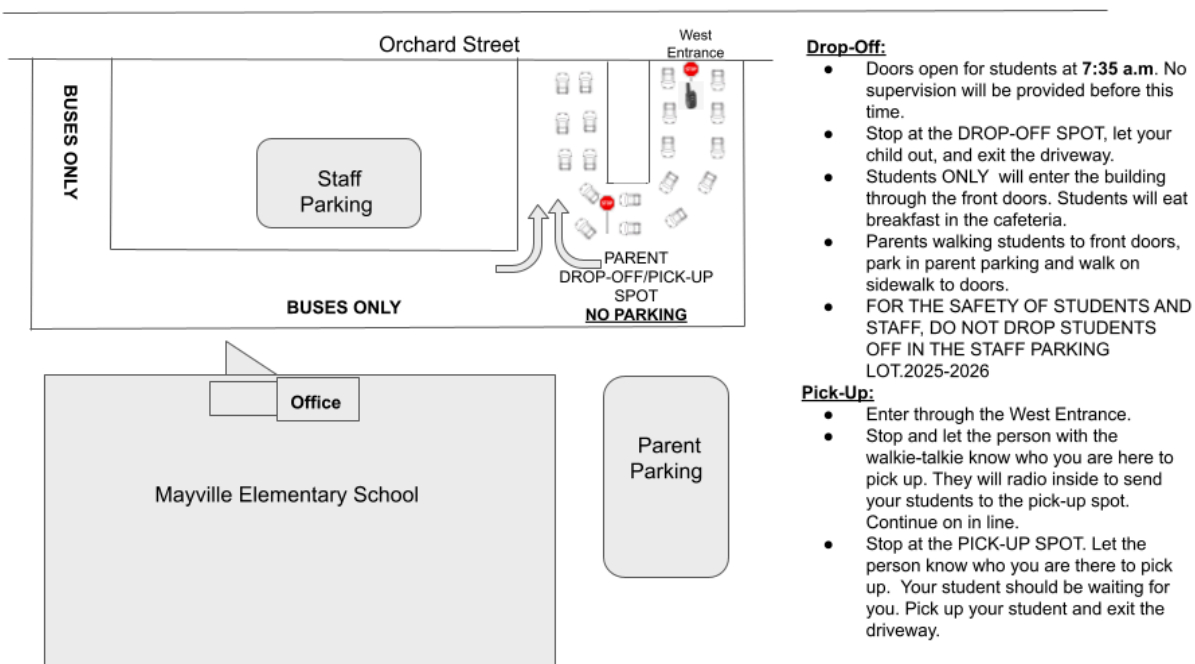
Orchard Street

West Entrance

BUSES ONLY

Staff Parking

STOP

STOP

PARENT DROP-OFF/PICK-UP SPOT
NO PARKING

BUSES ONLY

Office

Mayville Elementary School

Parent Parking

Drop-Off:
- Doors open for students at **7:35 a.m**. No supervision will be provided before this time.
- Stop at the DROP-OFF SPOT, let your child out, and exit the driveway.
- Students ONLY will enter the building through the front doors. Students will eat breakfast in the cafeteria.
- Parents walking students to front doors, park in parent parking and walk on sidewalk to doors.
- FOR THE SAFETY OF STUDENTS AND STAFF, DO NOT DROP STUDENTS OFF IN THE STAFF PARKING LOT.2025-2026

Pick-Up:
- Enter through the West Entrance.
- Stop and let the person with the walkie-talkie know who you are here to pick up. They will radio inside to send your students to the pick-up spot. Continue on in line.
- Stop at the PICK-UP SPOT. Let the person know who you are there to pick up. Your student should be waiting for you. Pick up your student and exit the driveway.